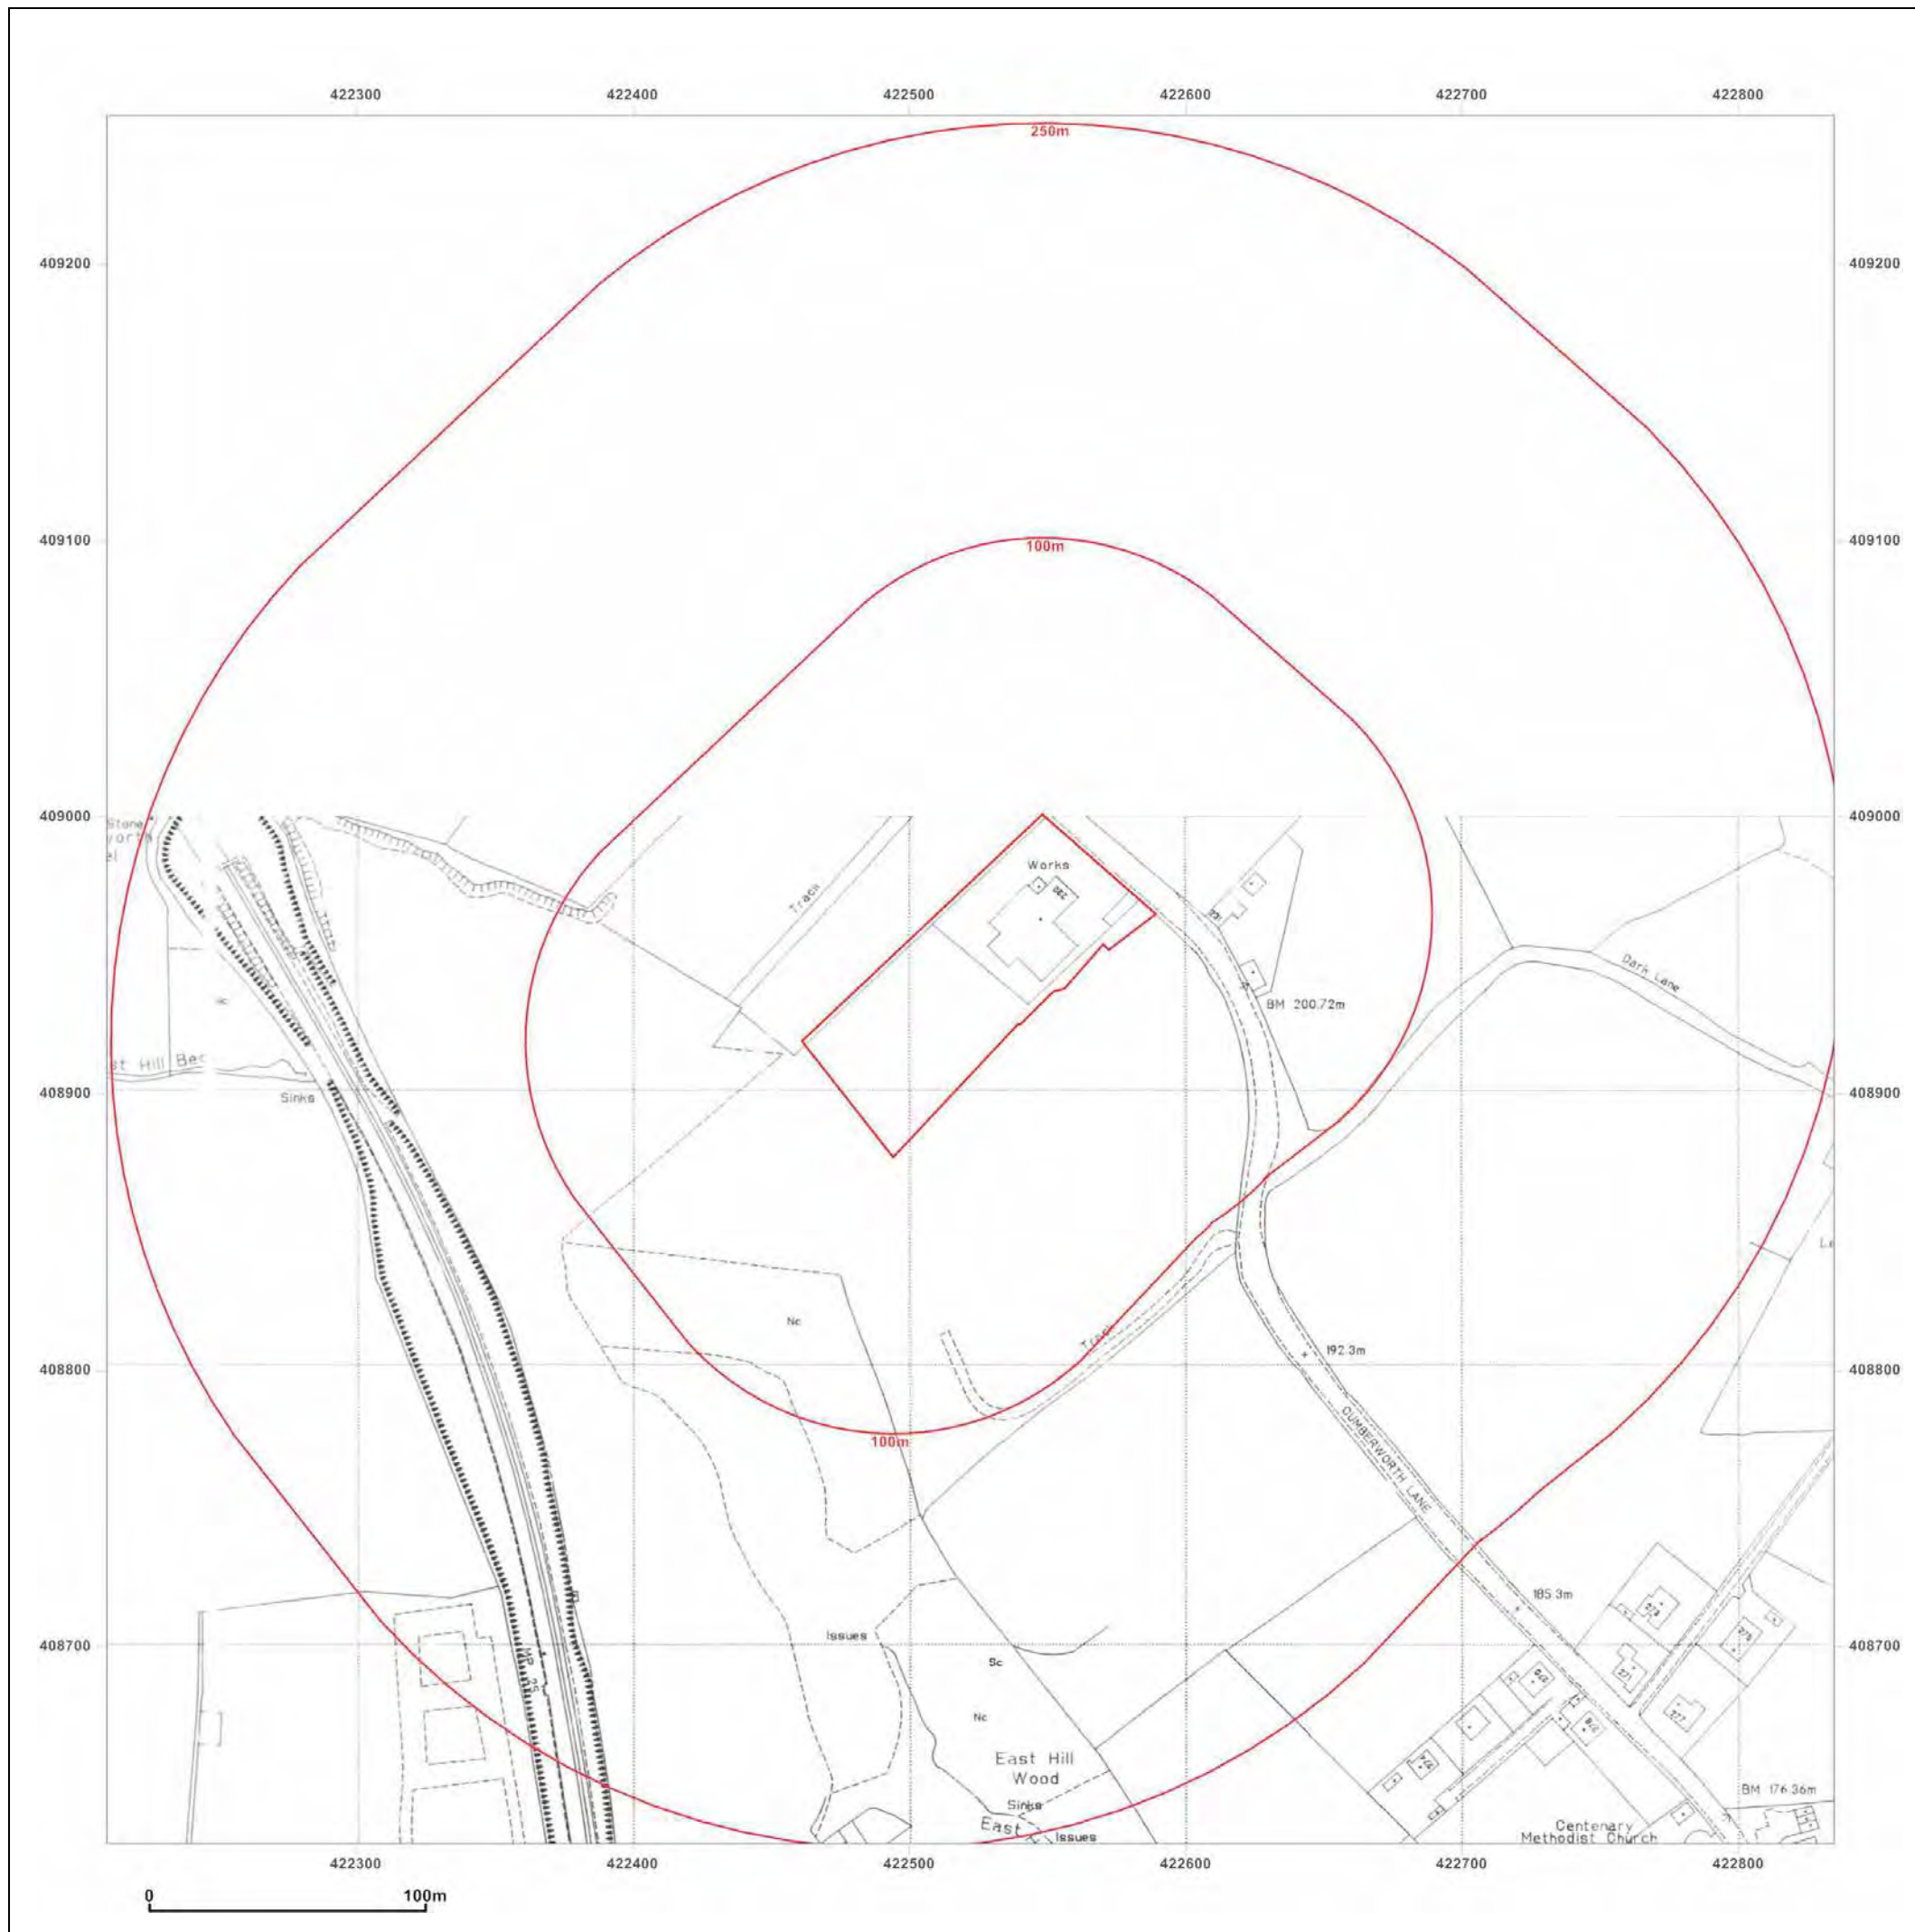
422300 422400 422500 422600 422700 422800

409200
409100
409000
408900
408800
408700

409200
409100
409000
408900
408800
408700

250m
100m
100m

Stone
vorth
el
st Hill Bec
Sinks
Works
Track
Dark Lane
BM 200.72m
Track
Nc
192.3m
CUMBERWORTH LANE
185.3m
Issues
Sc
Nc
East Hill Wood
Sinks
East
Issues
BM 176.36m
Centenary Methodist Church
MP 35
La

422300 422400 422500 422600 422700 422800

0
100m